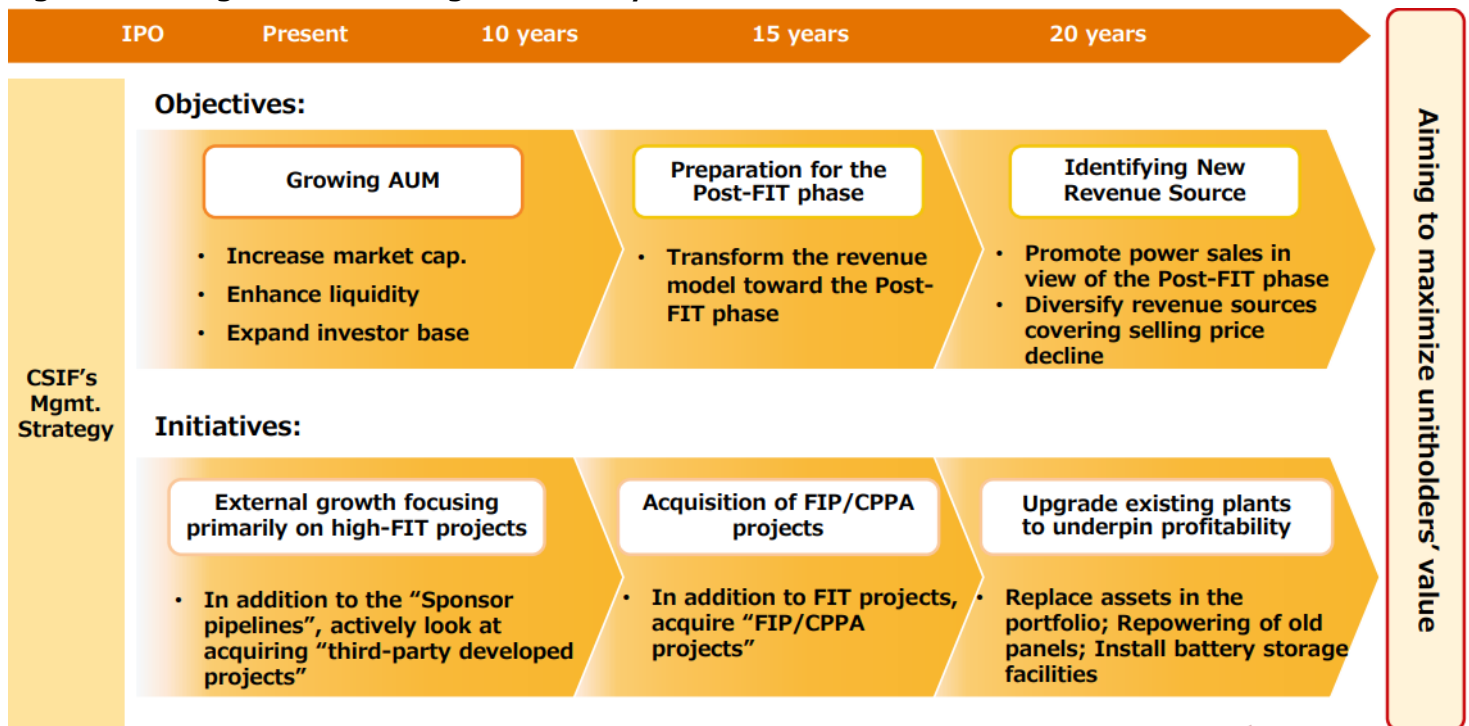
IPO Present 10 years 15 years 20 years

Objectives:

Growing AUM

• Increase market cap.
• Enhance liquidity
• Expand investor base

Preparation for the Post-FIT phase

• Transform the revenue model toward the Post-FIT phase

Identifying New Revenue Source

• Promote power sales in view of the Post-FIT phase
• Diversify revenue sources covering selling price decline

CSIF's Mgmt. Strategy

Initiatives:

External growth focusing primarily on high-FIT projects

• In addition to the "Sponsor pipelines", actively look at acquiring "third-party developed projects"

Acquisition of FIP/CPPA projects

• In addition to FIT projects, acquire "FIP/CPPA projects"

Upgrade existing plants to underpin profitability

• Replace assets in the portfolio; Repowering of old panels; Install battery storage facilities

Aiming to maximize unitholders' value